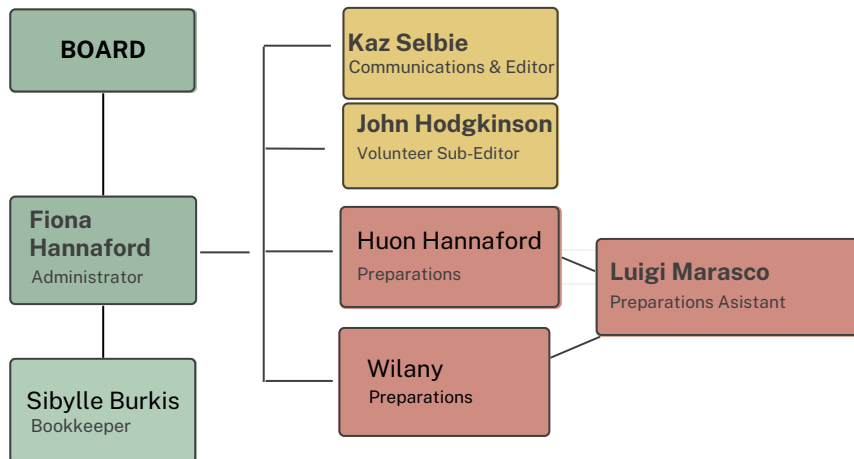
BOARD

Fiona Hannaford
Administrator

Sibylle Burkis
Bookkeeper

Kaz Selbie
Communications & Editor

John Hodgkinson
Volunteer Sub-Editor

Huon Hannaford
Preparations

Wilany
Preparations

Luigi Marasco
Preparations Asistant